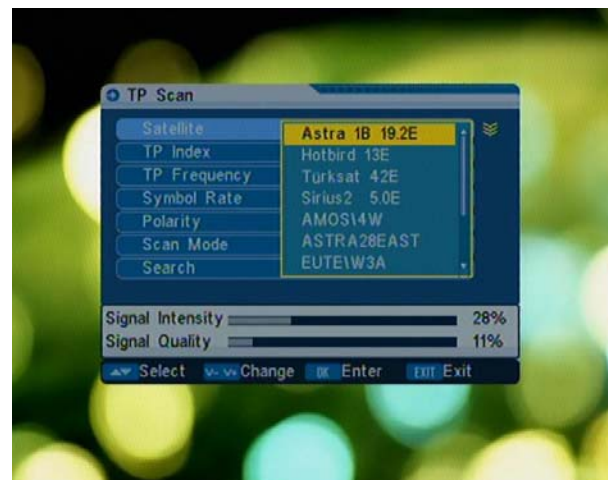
TP Scan

Satellite
TP Index
TP Frequency
Symbol Rate
Polarity
Scan Mode
Search

Astra 1B 19.2E
Hotbird 13E
Turksat 42E
Sirius2 5.0E
AMOS\4W
ASTRA28EAST
EUTE\W3A

Signal Intensity 28%
Signal Quality 11%

Select Change OK Enter EXIT Exit